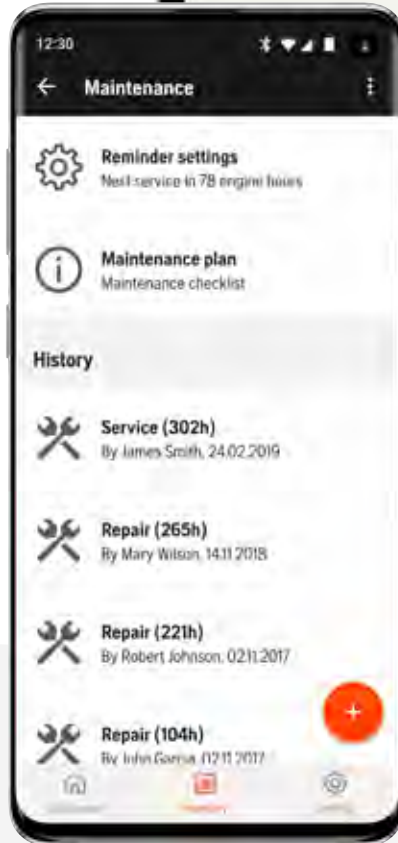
12:30

Maintenance

Reminder settings
Next service in 78 engine hours

Maintenance plan
Maintenance checklist

History

Service (302h)
By James Smith, 24.02.2019

Repair (265h)
By Mary Wilson, 14.11.2018

Repair (221h)
By Robert Johnson, 02.11.2017

Repair (104h)
By John Garcia, 02.11.2017

+